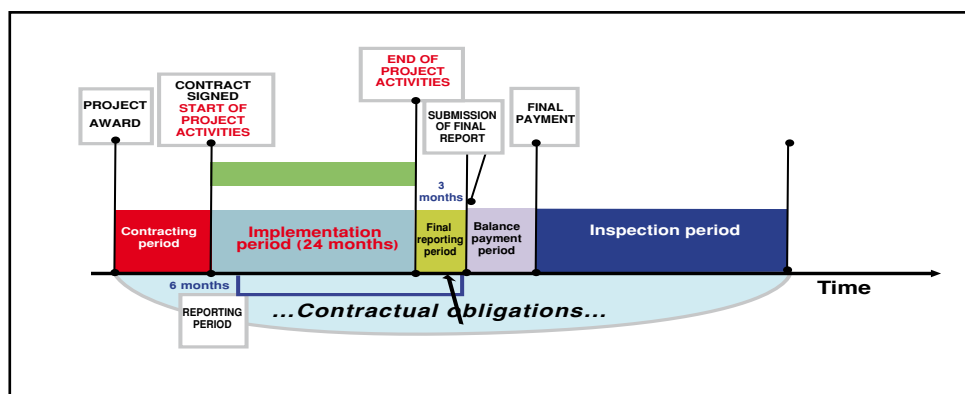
PROJECT AWARD

CONTRACT SIGNED
START OF PROJECT ACTIVITIES

END OF PROJECT ACTIVITIES

SUBMISSION OF FINAL REPORT

FINAL PAYMENT

3 months

Contracting period

Implementation period (24 months)

Final reporting period

Balance payment period

Inspection period

6 months

Time

REPORTING PERIOD

...Contractual obligations...